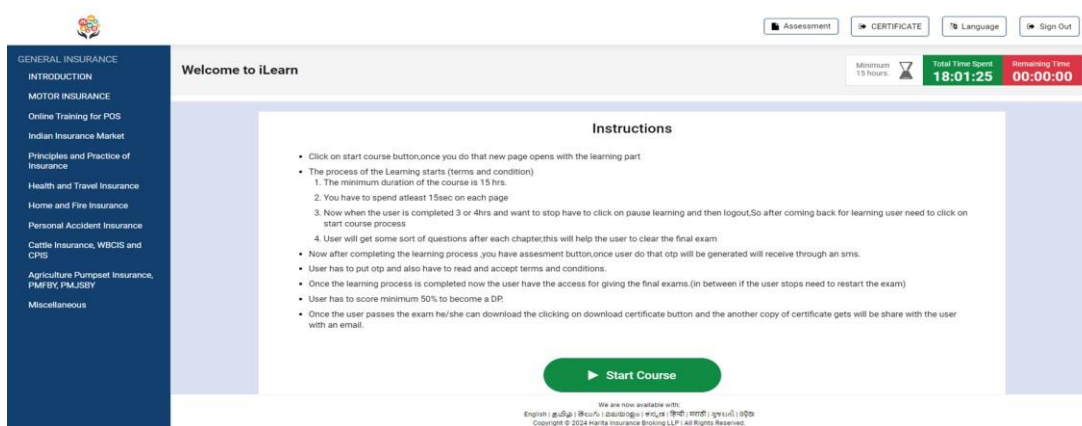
Assessment CERTIFICATE Language Sign Out

GENERAL INSURANCE
INTRODUCTION
MOTOR INSURANCE
Online Training for POS
Indian Insurance Market
Principles and Practice of Insurance
Health and Travel Insurance
Home and Fire Insurance
Personal Accident Insurance
Cattle Insurance, WBCIS and CPIS
Agriculture Pumpset Insurance, PMFBY, PMJSBY
Miscellaneous

Welcome to iLearn

Minimum 15 hours.

Total Time Spent 18:01:25

Remaining Time 00:00:00

Instructions

- Click on start course button,once you do that new page opens with the learning part
- The process of the Learning starts (terms and condition)
1. The minimum duration of the course is 15 hrs.
2. You have to spend atleast 15sec on each page
3. Now when the user is completed 3 or 4hrs and want to stop have to click on pause learning and then logout,So after coming back for learning user need to click on start course process
4. User will get some sort of questions after each chapter,this will help the user to clear the final exam
- Now after completing the learning process ,you have assesment button,once user do that otp will be generated will receive through an sms.
- User has to put otp and also have to read and accept terms and conditions.
- Once the learning process is completed now the user have the access for giving the final exams.(in between if the user stops need to restart the exam)
- User has to score minimum 50% to become a DP.
- Once the user passes the exam he/she can download the clicking on download certificate button and the another copy of certificate gets will be share with the user with an email.

Start Course

We are now available with:
English | தமிழ் | తెలుగు | മലയാളം | ಕನ್ನಡ | हिन्दी | मराठी | ગુજરાતી | ଓଡ଼ିଆ
Copyright © 2024 Harita Insurance Broking LLP | All Rights Reserved.